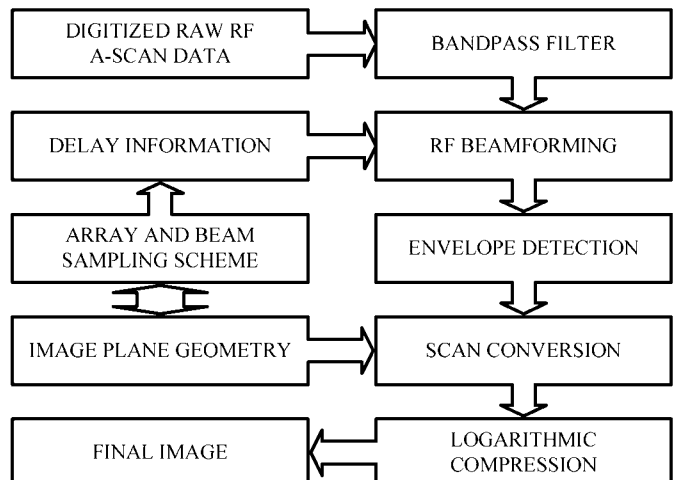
DIGITIZED RAW RF A-SCAN DATA

BANDPASS FILTER

DELAY INFORMATION

RF BEAMFORMING

ARRAY AND BEAM SAMPLING SCHEME

ENVELOPE DETECTION

IMAGE PLANE GEOMETRY

SCAN CONVERSION

FINAL IMAGE

LOGARITHMIC COMPRESSION